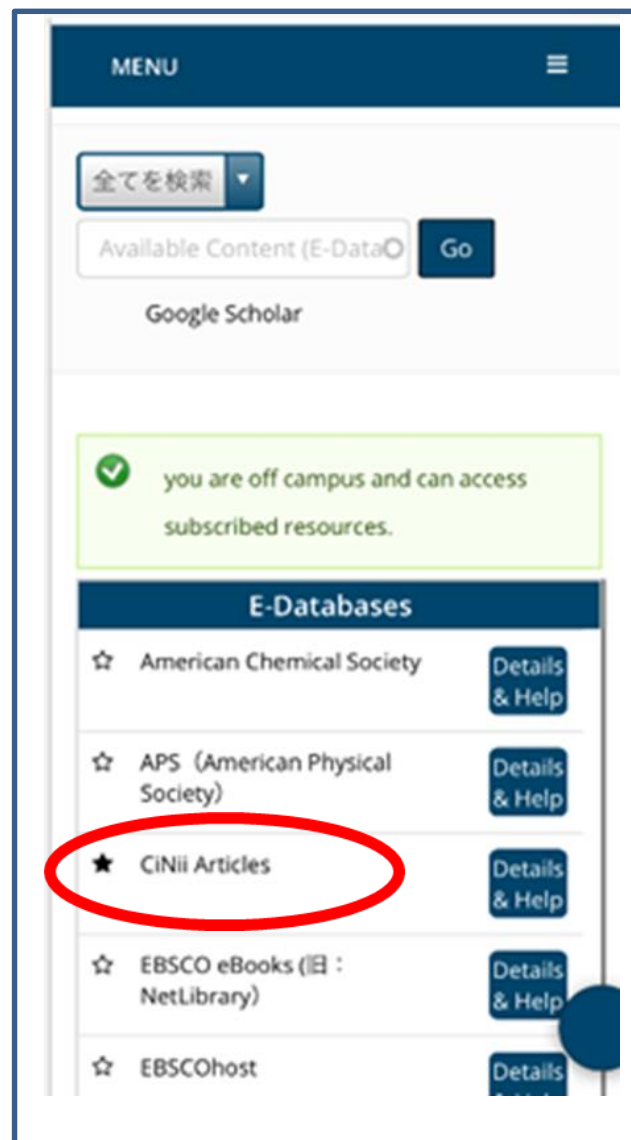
MENU

全てを検索

Available Content (E-Data

Go

Google Scholar

you are off campus and can access subscribed resources.

E-Databases

☆ American Chemical Society
Details & Help

☆ APS（American Physical Society）
Details & Help

★ CiNii Articles
Details & Help

☆ EBSCO eBooks (旧：NetLibrary)
Details & Help

☆ EBSCOhost
Details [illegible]